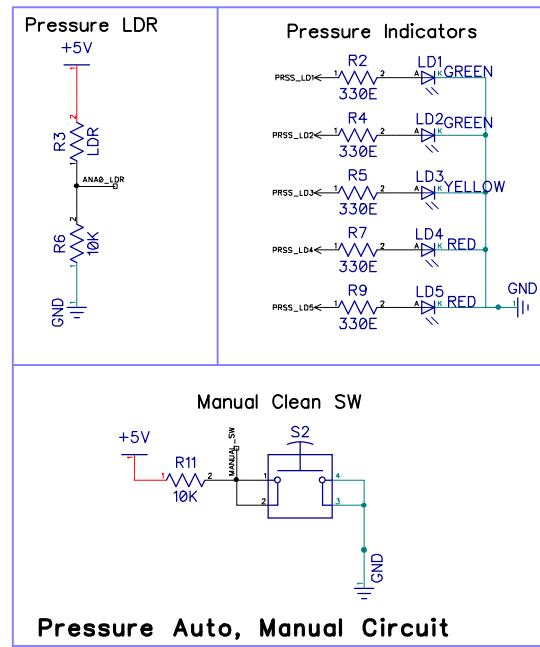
Pressure LDR

+5V

1

2

R3
LDR

ANA0_LDR

2

R6
10K

1

1

GND

Pressure Indicators

R2
PRSS_LD1 1 2
330E
LD1
A K GREEN

R4
PRSS_LD2 1 2
330E
LD2
A K GREEN

R5
PRSS_LD3 1 2
330E
LD3
A K YELLOW

R7
PRSS_LD4 1 2
330E
LD4
A K RED

R9
PRSS_LD5 1 2
330E
LD5
A K RED

GND
1

Manual Clean SW

+5V

R11
1 2
10K

MANUAL_SW

S2
1 4
2 3

1
GND

Pressure Auto, Manual Circuit